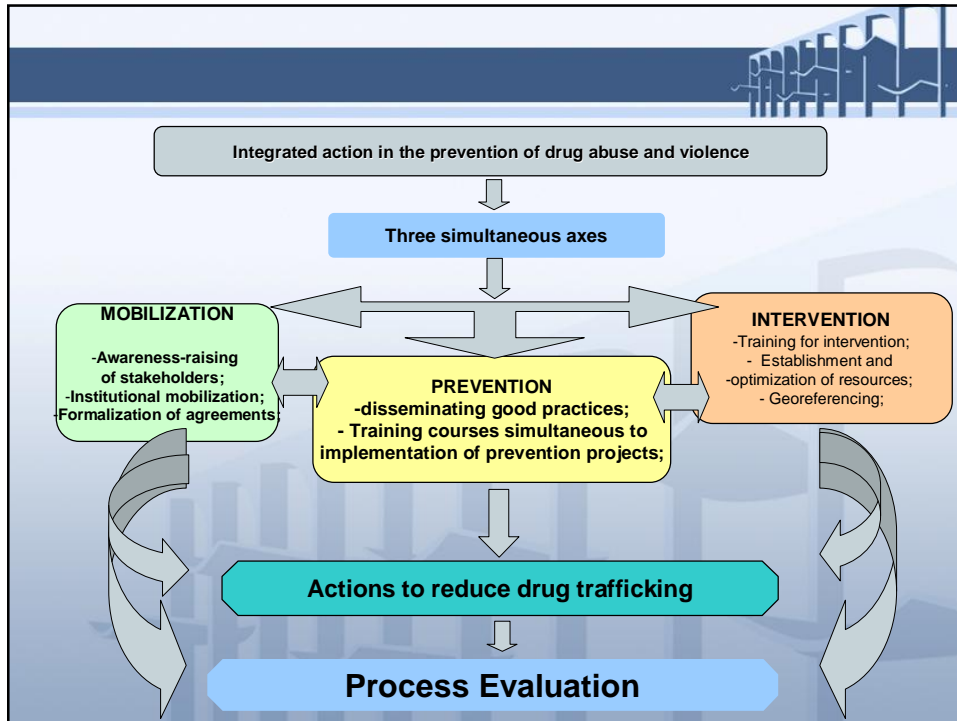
Integrated action in the prevention of drug abuse and violence

Three simultaneous axes

MOBILIZATION

-Awareness-raising of stakeholders;
-Institutional mobilization;
-Formalization of agreements;

PREVENTION
-disseminating good practices;
- Training courses simultaneous to implementation of prevention projects;

INTERVENTION
-Training for intervention;
- Establishment and
-optimization of resources;
- Georeferencing;

Actions to reduce drug trafficking

Process Evaluation